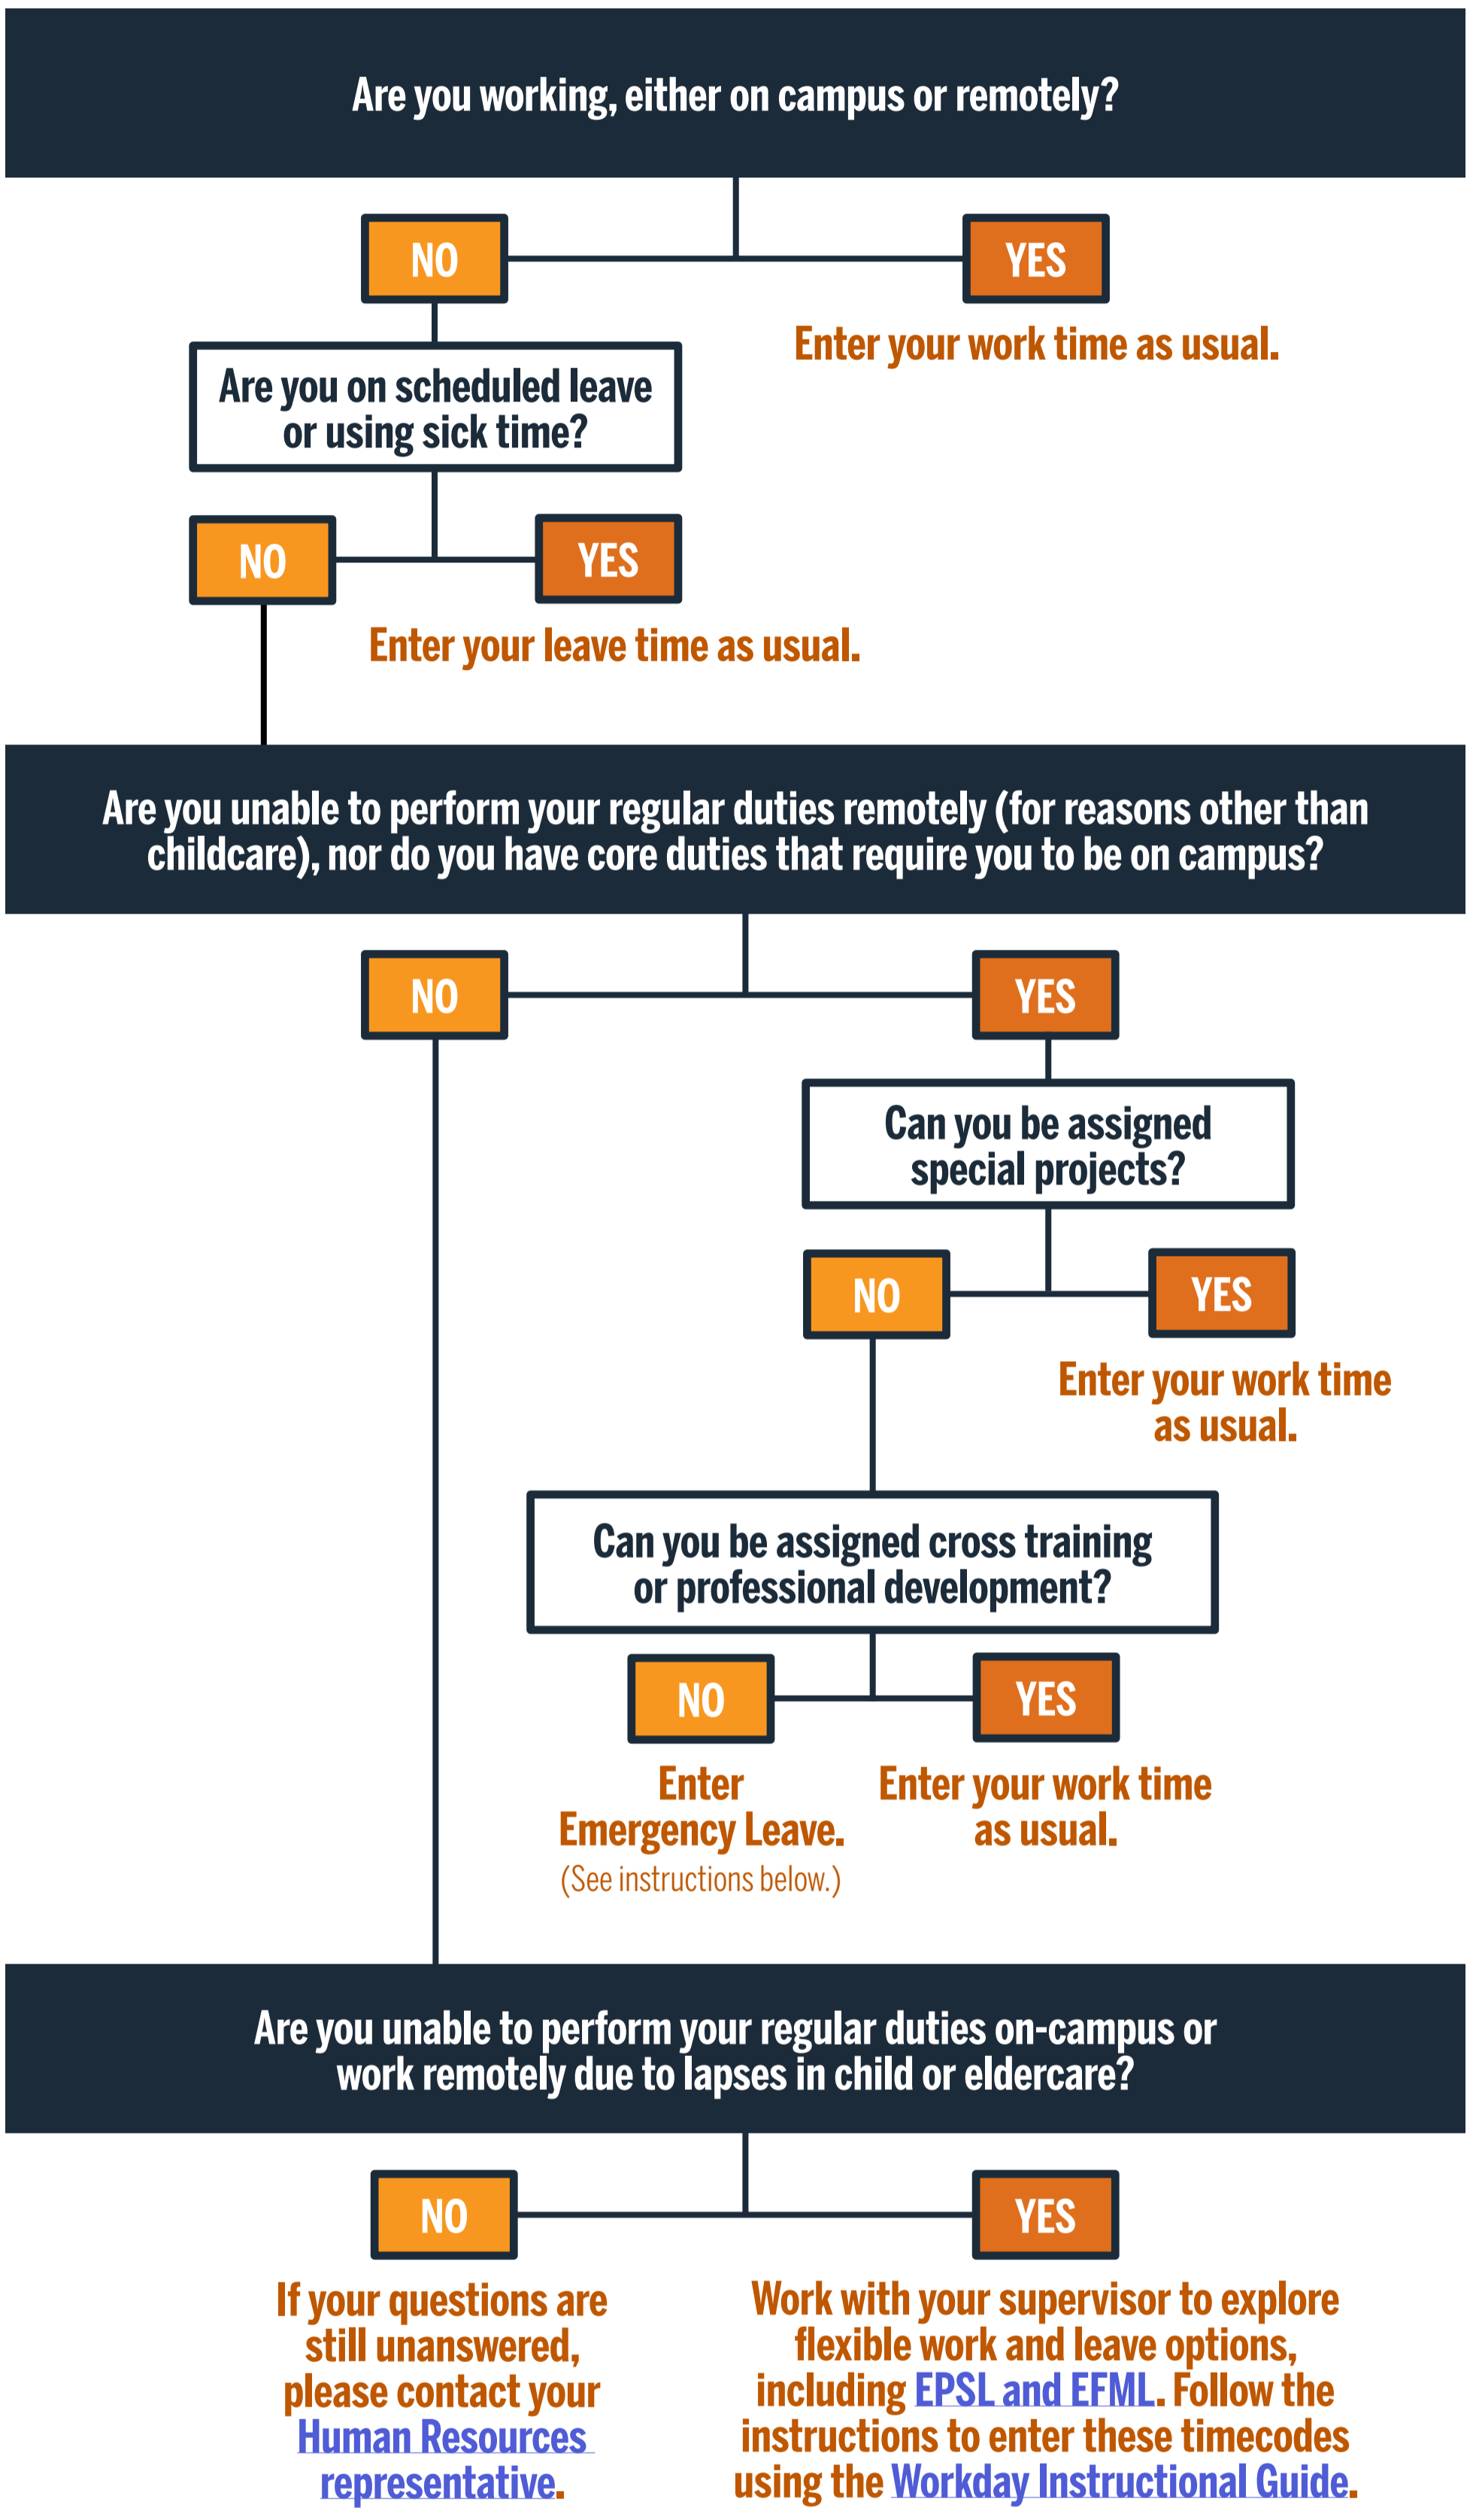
Are you working, either on campus or remotely?

NO

YES

Enter your work time as usual.

Are you on scheduled leave or using sick time?

NO

YES

Enter your leave time as usual.

Are you unable to perform your regular duties remotely (for reasons other than childcare), nor do you have core duties that require you to be on campus?

NO

YES

Can you be assigned special projects?

NO

YES

Enter your work time as usual.

Can you be assigned cross training or professional development?

NO

YES

Enter Emergency Leave. (See instructions below.)

Enter your work time as usual.

Are you unable to perform your regular duties on-campus or work remotely due to lapses in child or eldercare?

NO

YES

If your questions are still unanswered, please contact your Human Resources representative.

Work with your supervisor to explore flexible work and leave options, including EPSL and EFML. Follow the instructions to enter these timecodes using the Workday Instructional Guide.